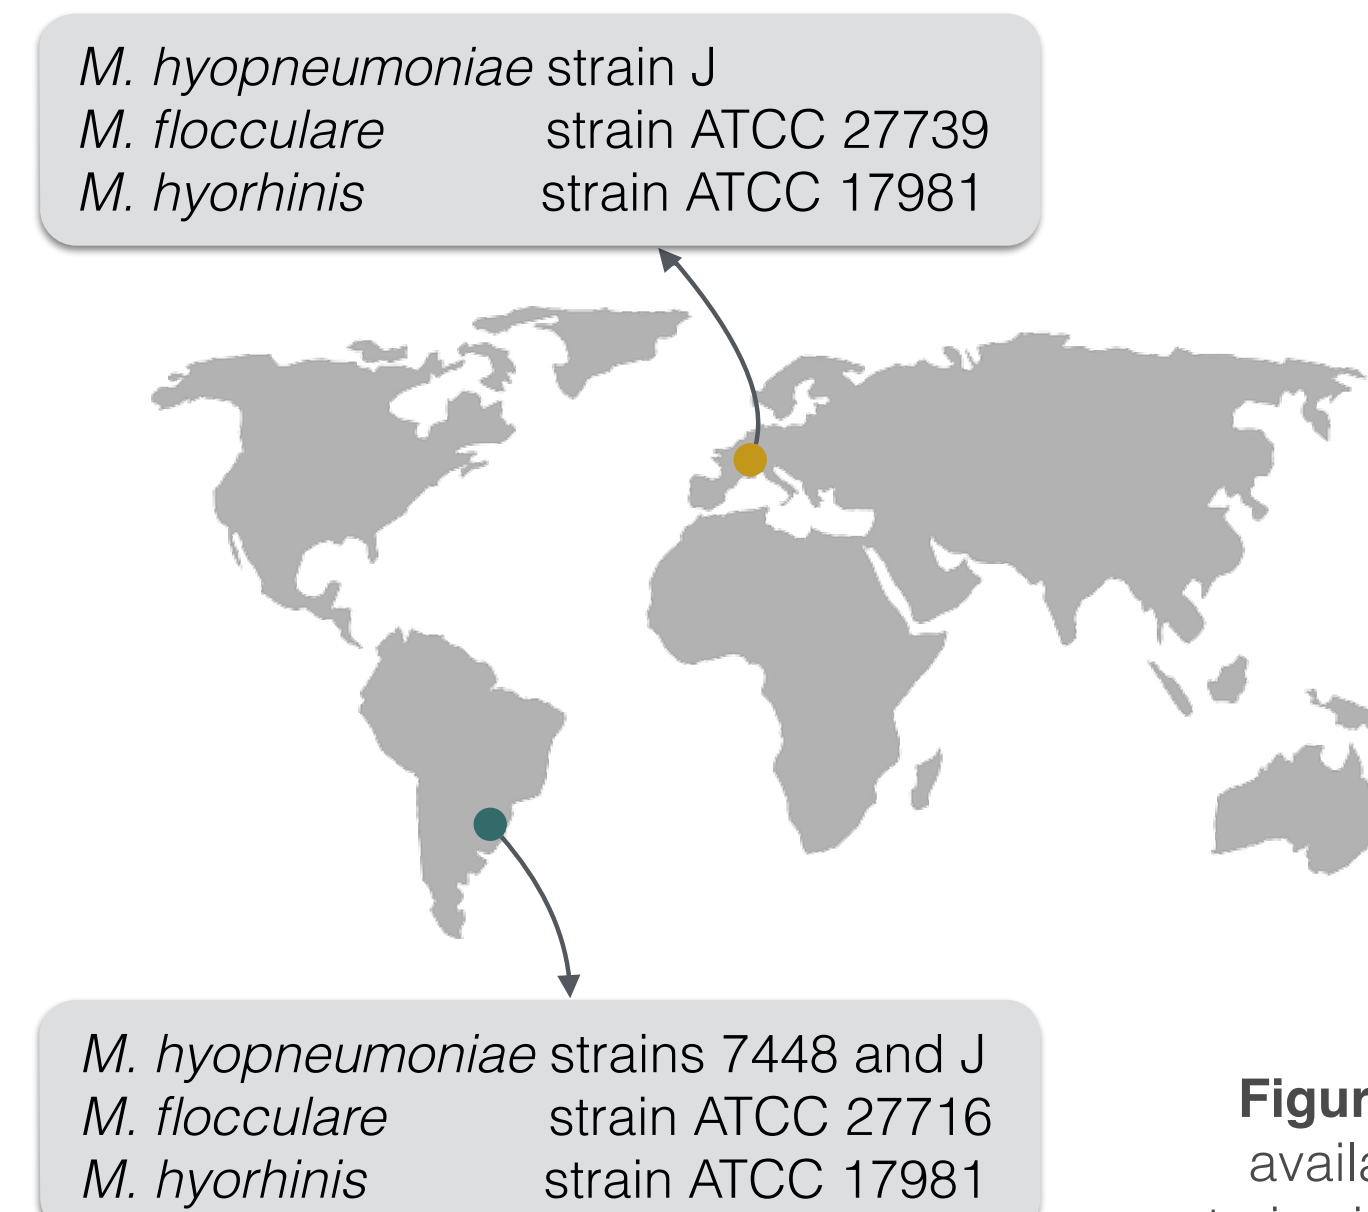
M. hyopneumoniae strain J
M. flocculare strain ATCC 27739
M. hyorhinis strain ATCC 17981

M. hyopneumoniae strains 7448 and J
M. flocculare strain ATCC 27716
M. hyorhinis strain ATCC 17981

Figur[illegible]
availa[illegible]